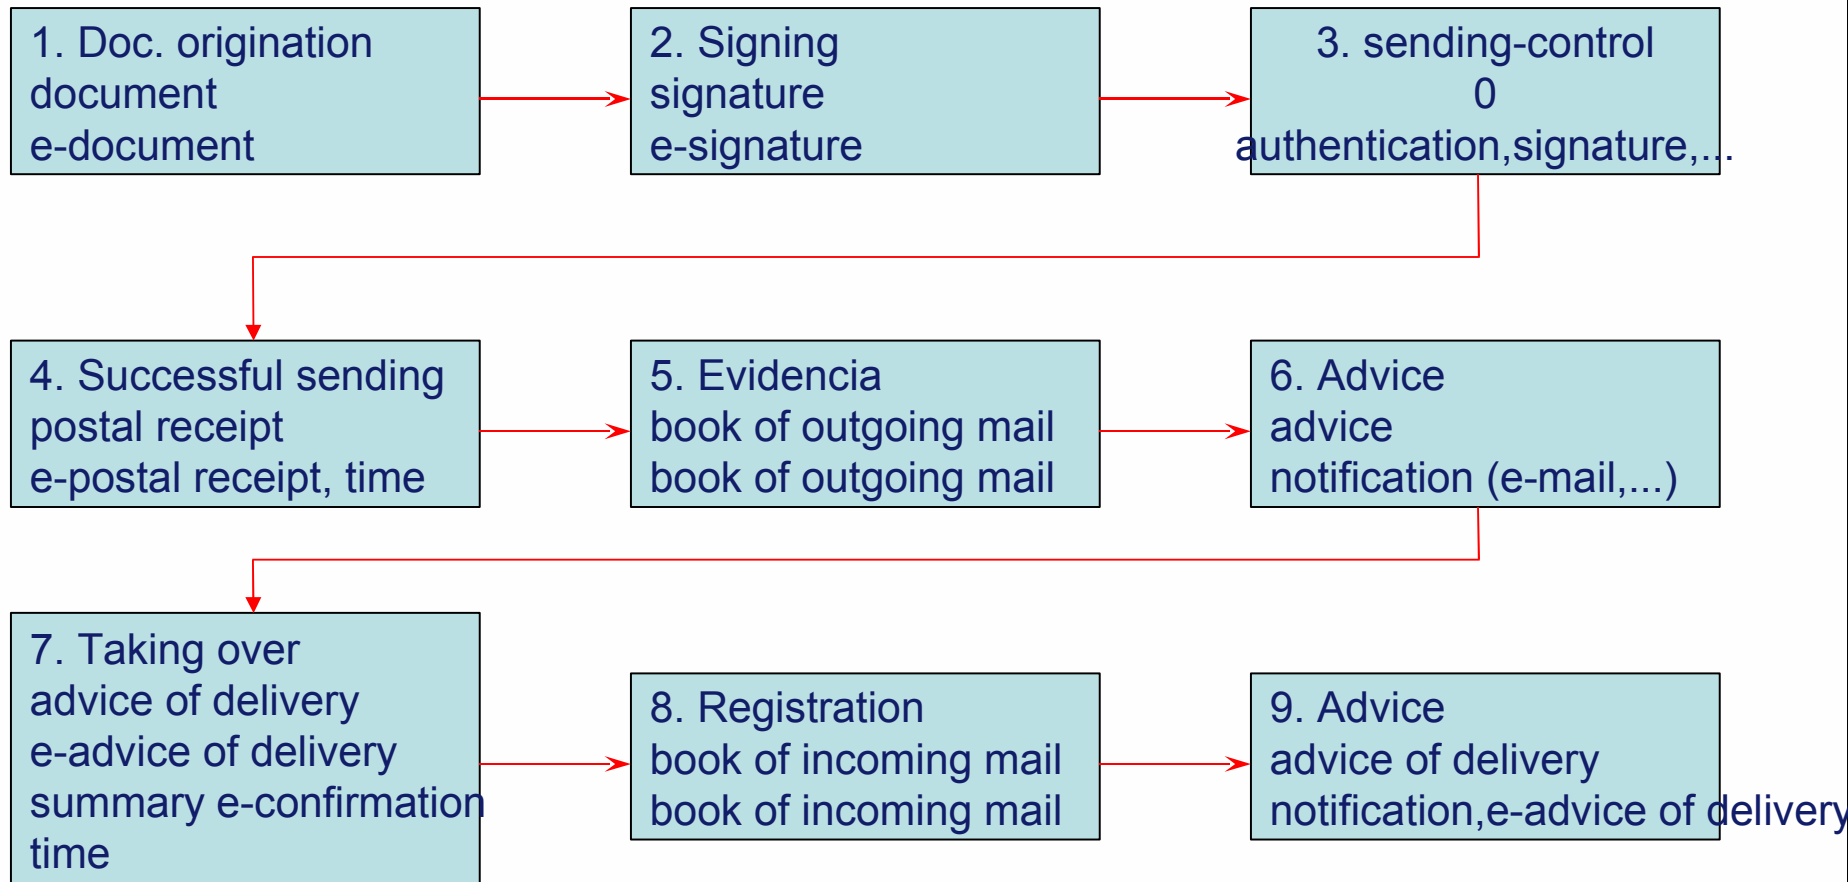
1. Doc. origination
document
e-document

2. Signing
signature
e-signature

3. sending-control
0
authentication,signature,...

4. Successful sending
postal receipt
e-postal receipt, time

5. Evidencia
book of outgoing mail
book of outgoing mail

6. Advice
advice
notification (e-mail,...)

7. Taking over
advice of delivery
e-advice of delivery
summary e-confirmation
time

8. Registration
book of incoming mail
book of incoming mail

9. Advice
advice of delivery
notification,e-advice of delivery